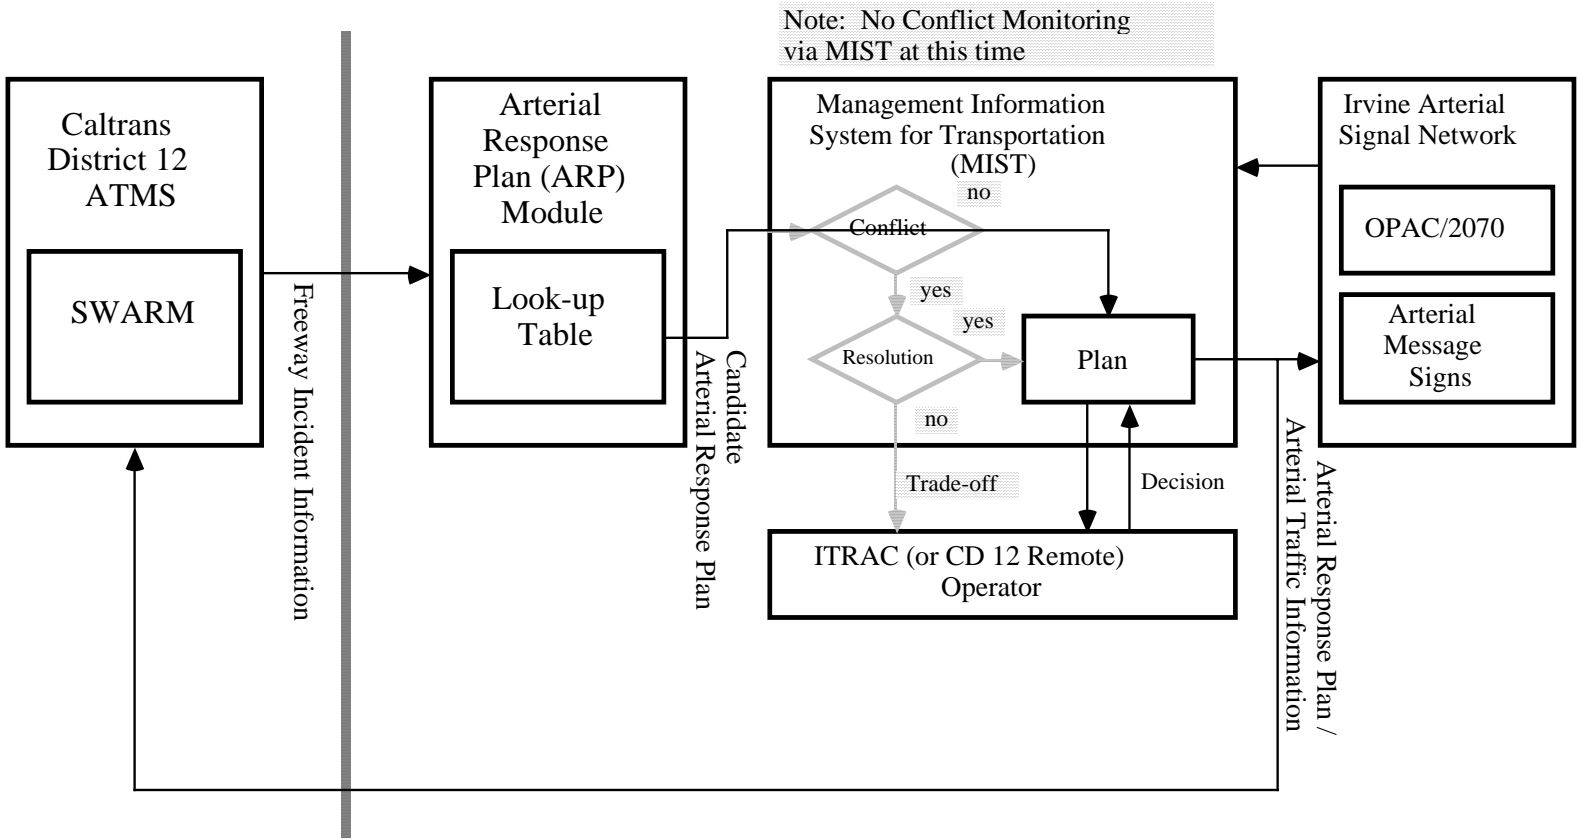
Note: No Conflict Monitoring via MIST at this time

Caltrans District 12 ATMS

SWARM

Freeway Incident Information

Arterial Response Plan (ARP) Module

Look-up Table

Candidate Arterial Response Plan

Management Information System for Transportation (MIST)

no

Conflict

yes

yes

Resolution

Plan

no

Trade-off

Decision

ITRAC (or CD 12 Remote) Operator

Irvine Arterial Signal Network

OPAC/2070

Arterial Message Signs

Arterial Response Plan / Arterial Traffic Information